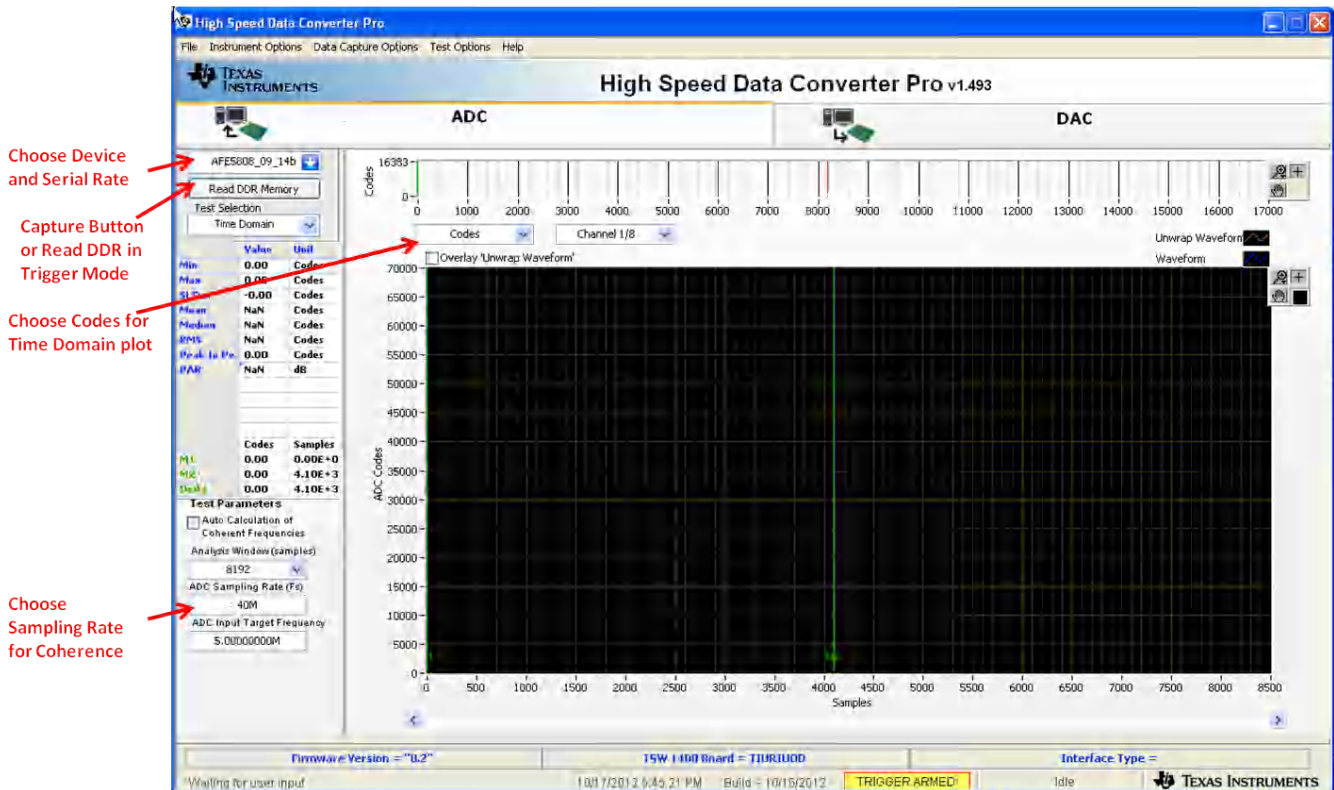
Choose Device and Serial Rate

Capture Button or Read DDR in Trigger Mode

Choose Codes for Time Domain plot

Choose Sampling Rate for Coherence

High Speed Data Converter Pro

File Instrument Options Data Capture Options Test Options Help

TEXAS INSTRUMENTS

High Speed Data Converter Pro v1.493

ADC

DAC

AFE5808_09_14b

Read DDR Memory

Test Selection

Time Domain

| | Value | Unit |
|---|---|---|
| Min | 0.00 | Codes |
| Max | 0.00 | Codes |
| St.D | -0.00 | Codes |
| Mean | NaN | Codes |
| Median | NaN | Codes |
| RMS | NaN | Codes |
| Peak to Pe | 0.00 | Codes |
| PAR | NaN | dB |

| | Codes | Samples |
|---|---|---|
| M1 | 0.00 | 0.00E+0 |
| M2 | 0.00 | 4.10E+3 |
| Delta | 0.00 | 4.10E+3 |

Test Parameters

Auto Calculation of Coherent Frequencies

Analysis Window (samples)

8192

ADC Sampling Rate (Fs)

40M

ADC Input Target Frequency

5.00000000M

16383

Codes

0

0 1000 2000 3000 4000 5000 6000 7000 8000 9000 10000 11000 12000 13000 14000 15000 16000 17000

Codes

Channel 1/8

Unwrap Waveform

Waveform

Overlay 'Unwrap Waveform'

70000 65000 60000 55000 50000 45000 40000 35000 30000 25000 20000 15000 10000 5000 0

ADC Codes

0 500 1000 1500 2000 2500 3000 3500 4000 4500 5000 5500 6000 6500 7000 7500 8000 8500

Samples

Firmware Version = "0.2"

TSW 1400 Board = TIURU0D

Interface Type =

Waiting for user input

10/17/2012 5:45:21 PM

Build = 10/15/2012

TRIGGER ARMED!

Idle

TEXAS INSTRUMENTS